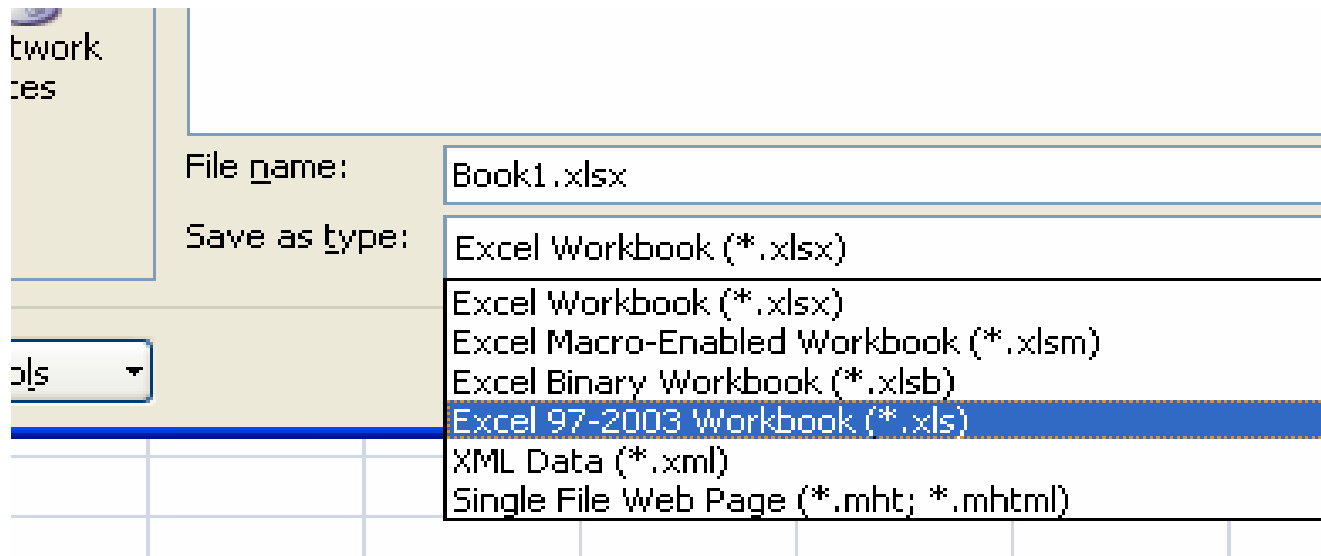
twork
ces

File name:
Book1.xlsx

Save as type:
Excel Workbook (*.xlsx)

Excel Workbook (*.xlsx)
Excel Macro-Enabled Workbook (*.xlsm)
Excel Binary Workbook (*.xlsb)
Excel 97-2003 Workbook (*.xls)
XML Data (*.xml)
Single File Web Page (*.mht; *.mhtml)

ols